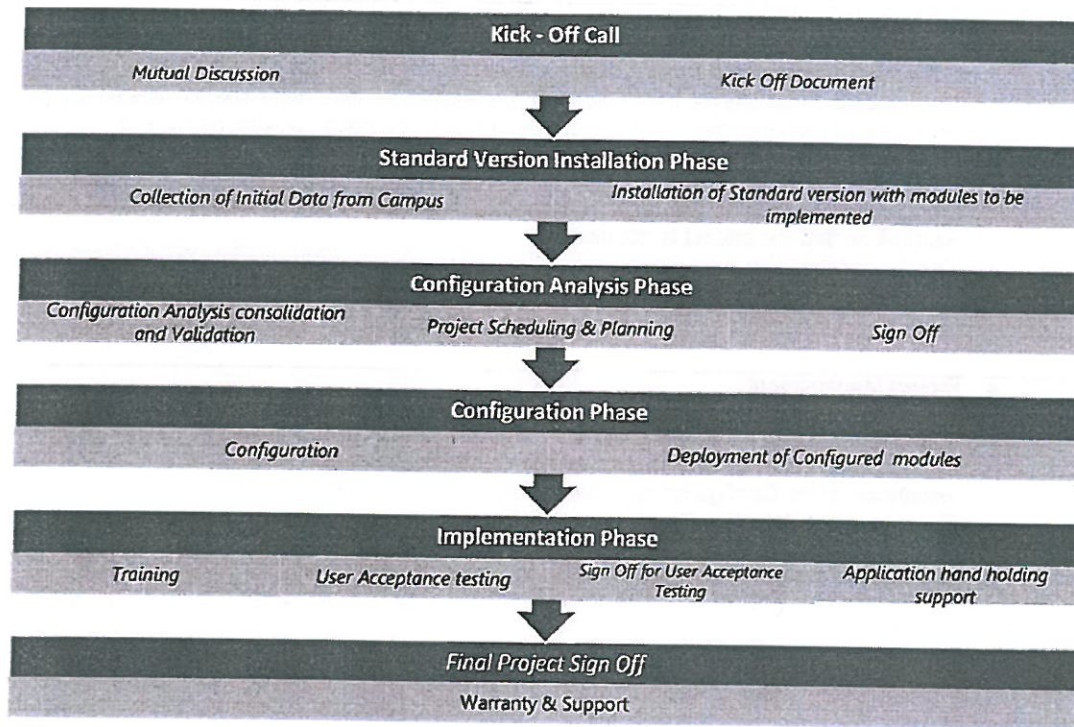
Kick - Off Call

Mutual Discussion

Kick Off Document

Standard Version Installation Phase

Collection of Initial Data from Campus

Installation of Standard version with modules to be implemented

Configuration Analysis Phase

Configuration Analysis consolidation and Validation

Project Scheduling & Planning

Sign Off

Configuration Phase

Configuration

Deployment of Configured modules

Implementation Phase

Training

User Acceptance testing

Sign Off for User Acceptance Testing

Application hand holding support

Final Project Sign Off

Warranty & Support